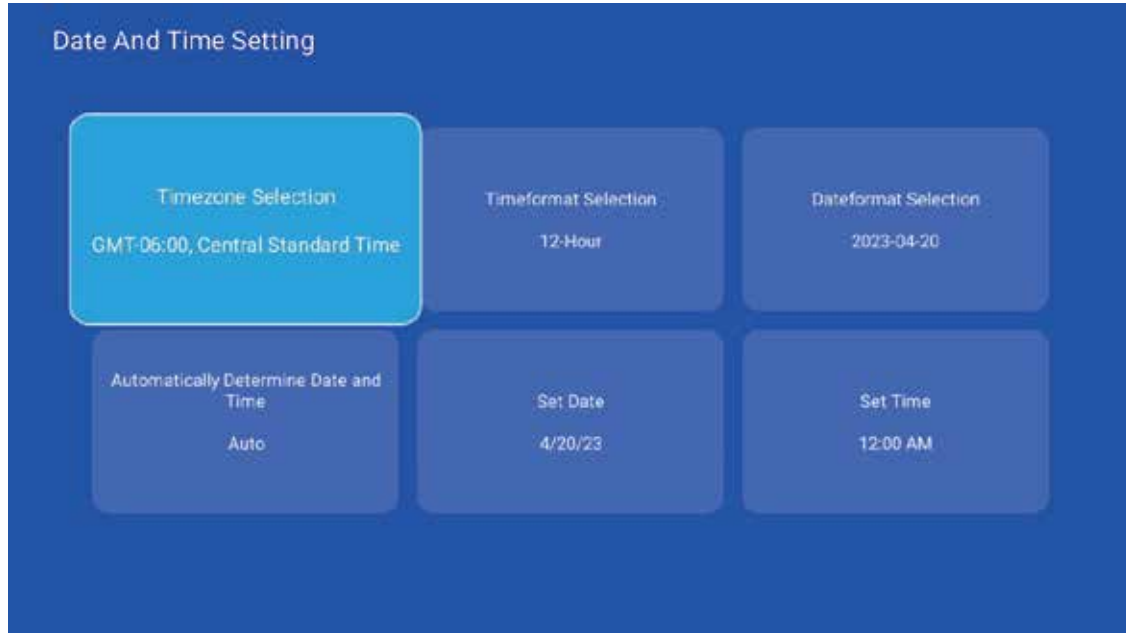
Date And Time Setting

Timezone Selection

GMT-06:00, Central Standard Time

Timeformat Selection

12-Hour

Dateformat Selection

2023-04-20

Automatically Determine Date and Time

Auto

Set Date

4/20/23

Set Time

12:00 AM